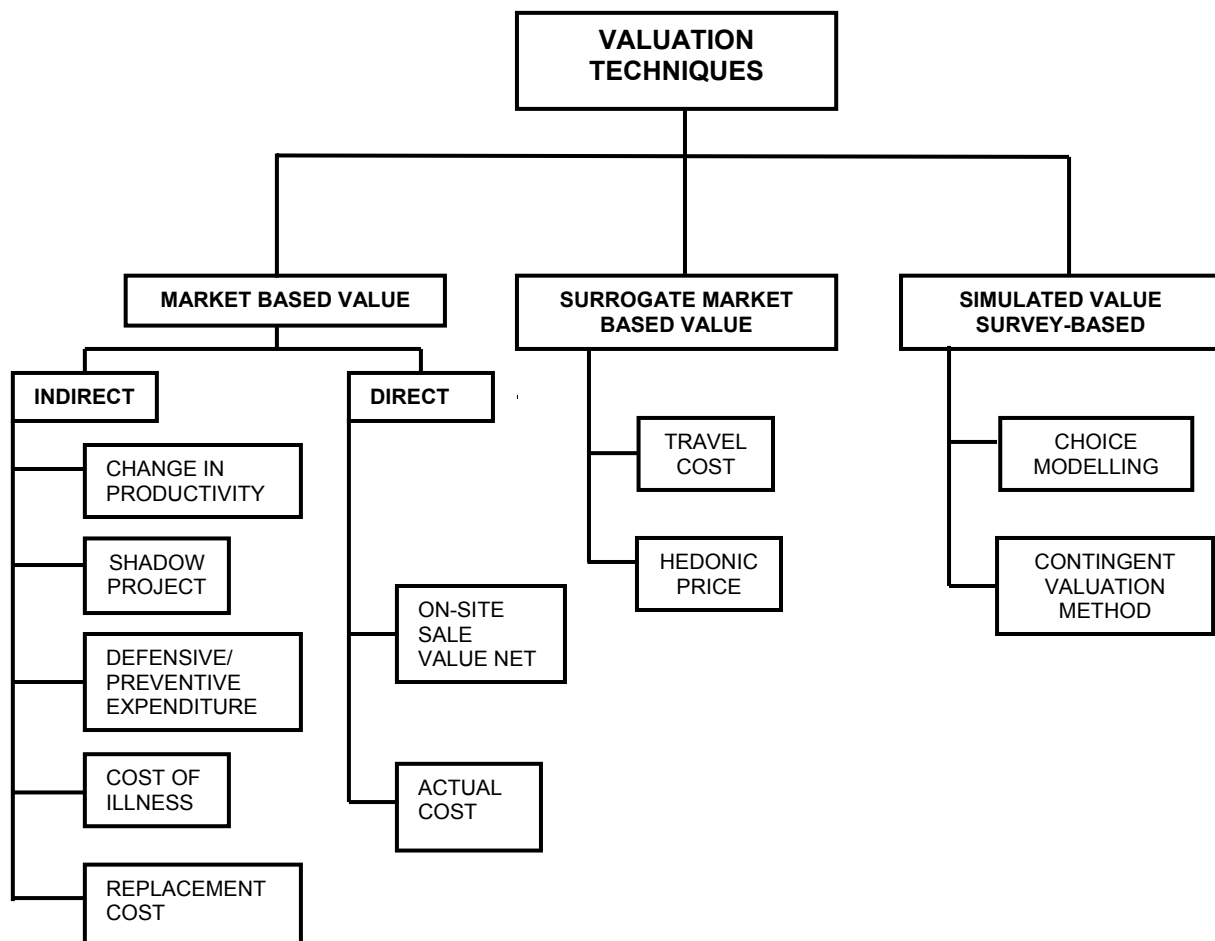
VALUATION TECHNIQUES

MARKET BASED VALUE

INDIRECT

CHANGE IN PRODUCTIVITY

SHADOW PROJECT

DEFENSIVE/ PREVENTIVE EXPENDITURE

COST OF ILLNESS

REPLACEMENT COST

DIRECT

ON-SITE SALE VALUE NET

ACTUAL COST

SURROGATE MARKET BASED VALUE

TRAVEL COST

HEDONIC PRICE

SIMULATED VALUE SURVEY-BASED

CHOICE MODELLING

CONTINGENT VALUATION METHOD